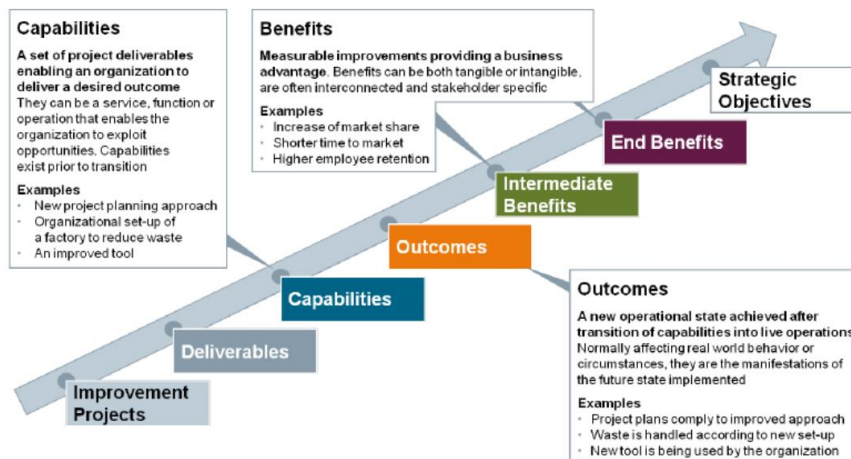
Capabilities

A set of project deliverables enabling an organization to deliver a desired outcome They can be a service, function or operation that enables the organization to exploit opportunities. Capabilities exist prior to transition

Examples
- New project planning approach
- Organizational set-up of a factory to reduce waste
- An improved tool

Benefits

Measurable improvements providing a business advantage. Benefits can be both tangible or intangible, are often interconnected and stakeholder specific

Examples
- Increase of market share
- Shorter time to market
- Higher employee retention

Strategic Objectives

End Benefits

Intermediate Benefits

Outcomes

Capabilities

Deliverables

Improvement Projects

Outcomes

A new operational state achieved after transition of capabilities into live operations Normally affecting real world behavior or circumstances, they are the manifestations of the future state implemented

Examples
- Project plans comply to improved approach
- Waste is handled according to new set-up
- New tool is being used by the organization